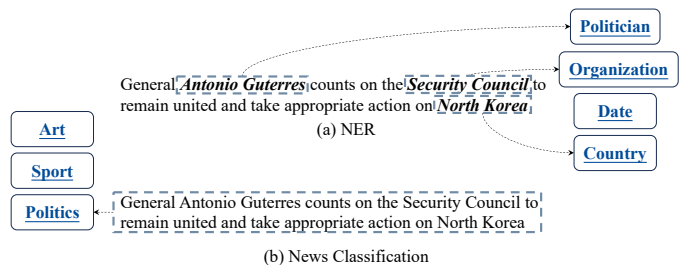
Politician

Organization

Date

Country

General *Antonio Guterres* counts on the *Security Council* to remain united and take appropriate action on *North Korea*

(a) NER

Art

Sport

Politics

General Antonio Guterres counts on the Security Council to remain united and take appropriate action on North Korea

(b) News Classification